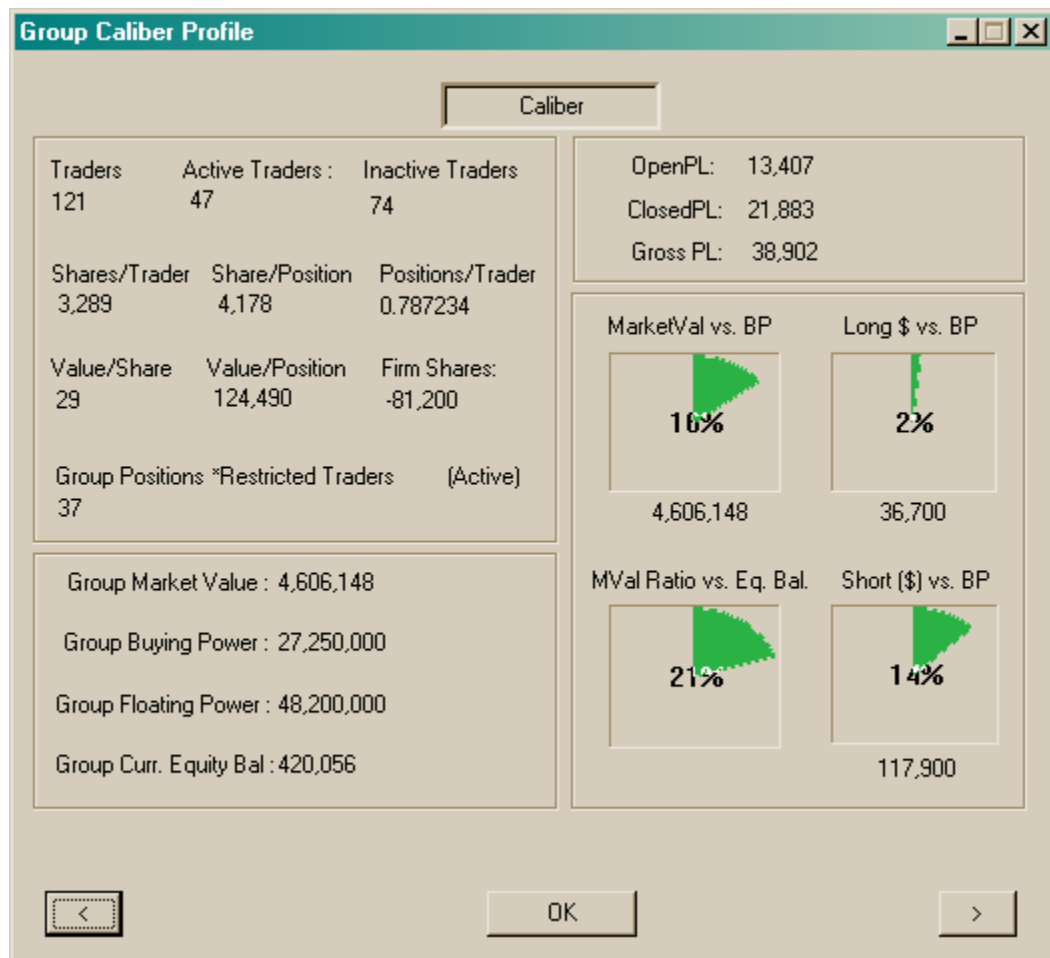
Group Caliber Profile

Caliber

Traders
121

Active Traders :
47

Inactive Traders
74

Shares/Trader
3,289

Share/Position
4,178

Positions/Trader
0.787234

Value/Share
29

Value/Position
124,490

Firm Shares:
-81,200

Group Positions *Restricted Traders (Active)
37

Group Market Value : 4,606,148

Group Buying Power : 27,250,000

Group Floating Power : 48,200,000

Group Curr. Equity Bal : 420,056

OpenPL: 13,407

ClosedPL: 21,883

Gross PL: 38,902

MarketVal vs. BP
16%
4,606,148

Long $ vs. BP
2%
36,700

MVal Ratio vs. Eq. Bal.
21%

Short ($) vs. BP
14%
117,900

<

OK

>